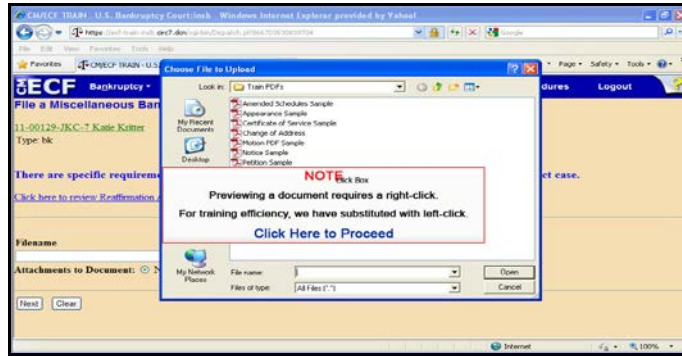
CM/ECF TRAIN U.S. Bankruptcy Court:insb Windows Internet Explorer provided by Yahoo!

https://ecf-train.insb.uscourts.gov/cgi-bin/Dispatch.pl?866703630659704

Google

File Edit View Favorites Tools Help

Favorites CM/ECF TRAIN - U.S.

Page Safety Tools

ECF Bankruptcy

dures Logout

File a Miscellaneous Ban

11-00129-JKC-7 Katie Kritter

Type: bk

There are specific requireme

ct case.

Click here to review Reaffirmation

Filename

Attachments to Document: N

Next Clear

Choose File to Upload

Look in: Train PDFs

My Recent Documents

Desktop

My Network Places

Amended Schedules Sample
Appearance Sample
Certificate of Service Sample
Change of Address
Motion PDF Sample
Notice Sample
Petition Sample

NOTE Click Box

Previewing a document requires a right-click.

For training efficiency, we have substituted with left-click.

Click Here to Proceed

File name:

Files of type: All Files (*.*)

Open

Cancel

Internet

100%